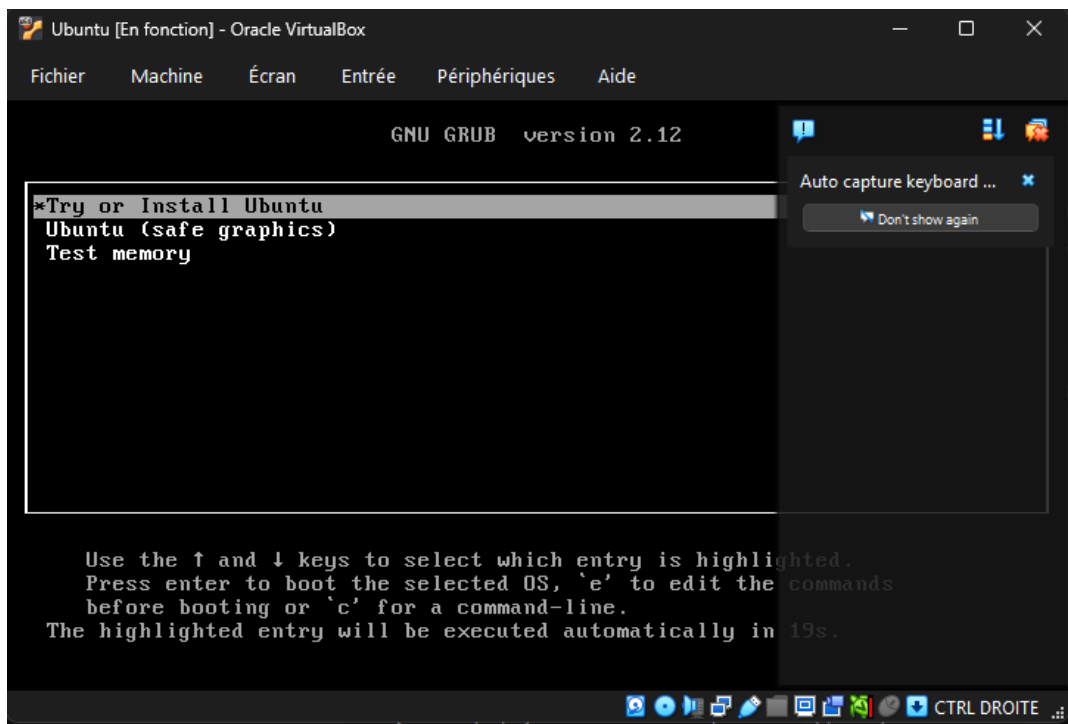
Ubuntu [En fonction] - Oracle VirtualBox

Fichier Machine Écran Entrée Périphériques Aide

GNU GRUB version 2.12

Auto capture keyboard ...

Don't show again

*Try or Install Ubuntu
Ubuntu (safe graphics)
Test memory

Use the ↑ and ↓ keys to select which entry is highlighted.
Press enter to boot the selected OS, `e' to edit the commands
before booting or `c' for a command-line.
The highlighted entry will be executed automatically in 19s.

CTRL DROITE